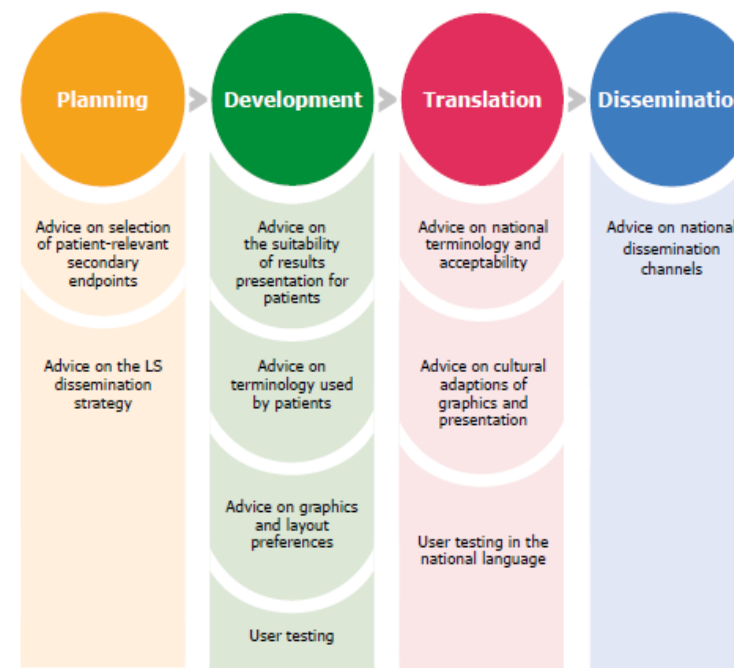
Planning

Advice on selection of patient-relevant secondary endpoints

Advice on the LS dissemination strategy

Development

Advice on the suitability of results presentation for patients

Advice on terminology used by patients

Advice on graphics and layout preferences

User testing

Translation

Advice on national terminology and acceptability

Advice on cultural adaptions of graphics and presentation

User testing in the national language

Disseminatio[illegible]

Advice on national dissemination channels